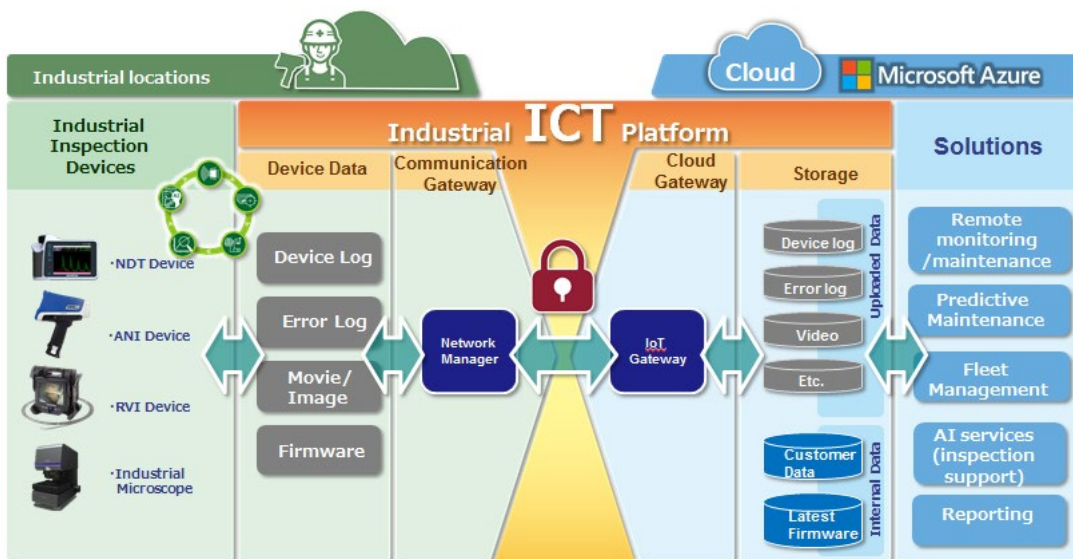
Industrial locations

Cloud

Microsoft Azure

Industrial ICT Platform

Industrial Inspection Devices

·NDT Device

·ANI Device

·RVI Device

·Industrial Microscope

Device Data

Device Log

Error Log

Movie/ Image

Firmware

Communication Gateway

Network Manager

Cloud Gateway

IoT Gateway

Storage

Device log

Error log

Video

Etc.

Uploaded Data

Customer Data

Latest Firmware

Internal Data

Solutions

Remote monitoring /maintenance

Predictive Maintenance

Fleet Management

AI services (inspection support)

Reporting